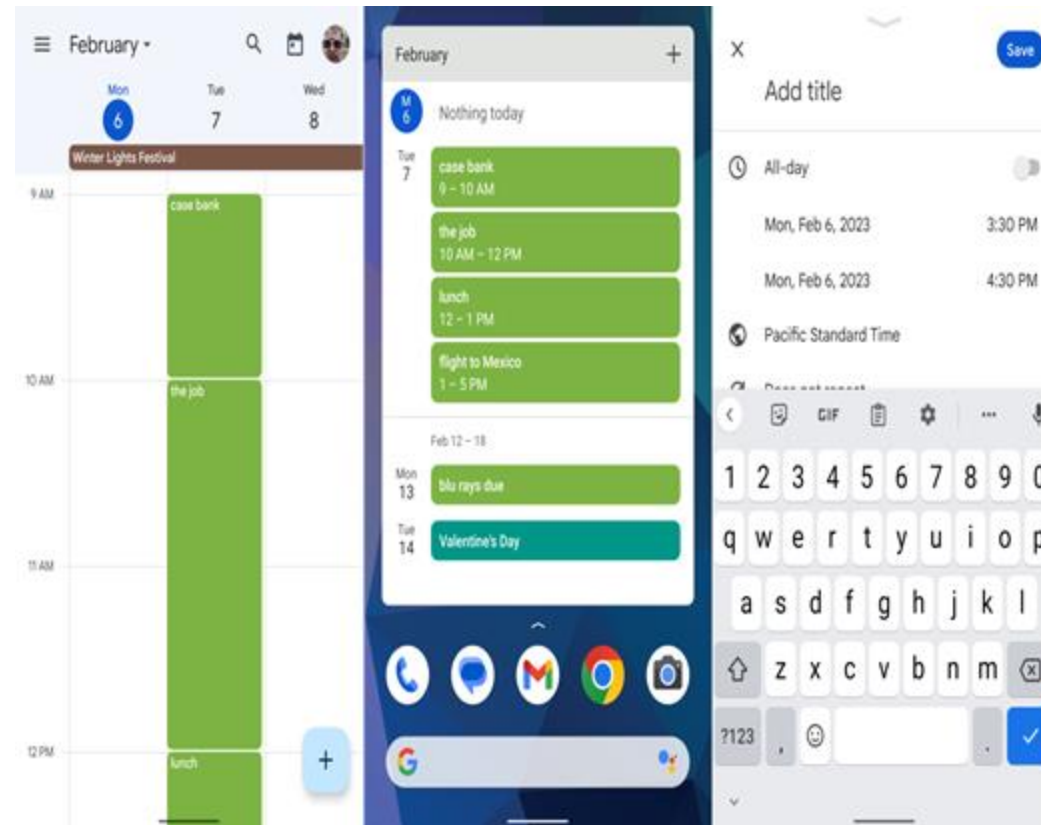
February

Mon
6

Tue
7

Wed
8

Winter Lights Festival

9 AM
case bank

10 AM
the job

11 AM

12 PM
lunch

+

February
+

M
6
Nothing today

Tue
7
case bank
9 – 10 AM

the job
10 AM – 12 PM

lunch
12 – 1 PM

flight to Mexico
1 – 5 PM

Feb 12 – 18

Mon
13
blu rays due

Tue
14
Valentine's Day

G

X
Save
Add title

All-day

Mon, Feb 6, 2023
3:30 PM

Mon, Feb 6, 2023
4:30 PM

Pacific Standard Time

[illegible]

GIF
...

1 2 3 4 5 6 7 8 9 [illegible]
q w e r t y u i o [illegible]
a s d f g h j k l
z x c v b n m
?123 , .